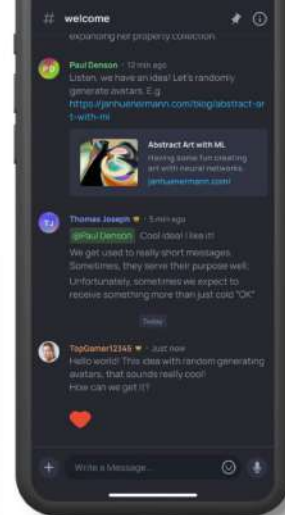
# welcome

expanding her property collection

Paul Denson · 12 min ago
Listen, we have an idea! Let's randomly generate avatars. E.g. https://janhuenermann.com/blog/abstract-art-with-ml

Abstract Art with ML
Having some fun creating art with neural networks.
janhuenermann.com/

Thomas Joseph · 5 min ago
@Paul Denson Cool idea! I like it!
We get used to really short messages. Sometimes, they serve their purpose well. Unfortunately, sometimes we expect to receive something more than just cold "OK"

Today

TopGamer12345 · Just now
Hello world! This idea with random generating avatars, that sounds really cool!
How can we get it?

Write a Message...